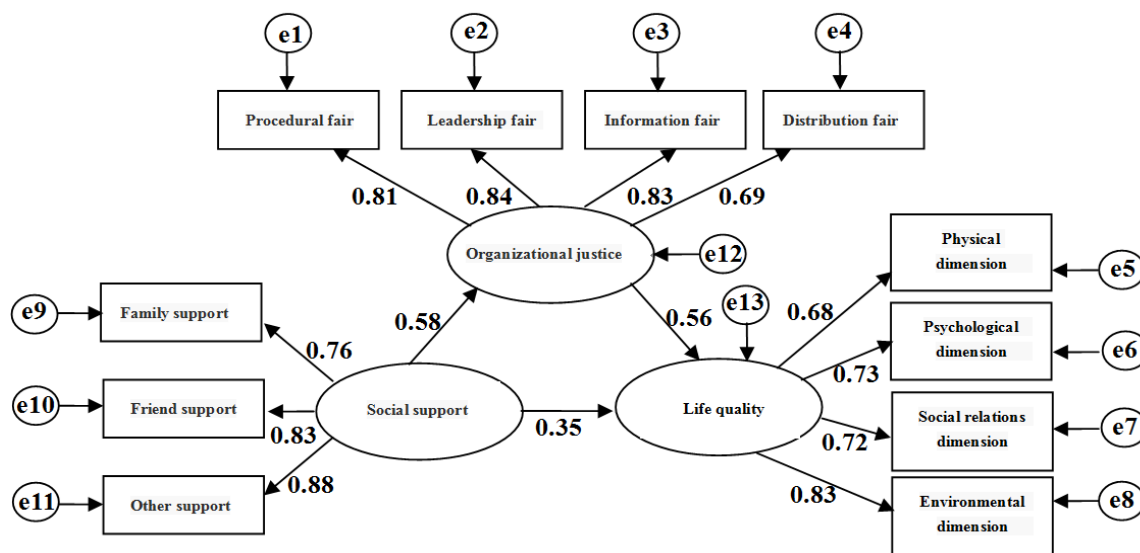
e1

e2

e3

e4

Procedural fair

Leadership fair

Information fair

Distribution fair

0.81

0.84

0.83

0.69

Organizational justice

e12

Physical dimension

e5

e9

Family support

0.58

0.56

e13

0.68

Psychological dimension

e6

0.76

0.73

e10

Friend support

Social support

Life quality

Social relations dimension

e7

0.83

0.35

0.72

e11

Other support

0.88

0.83

Environmental dimension

e8